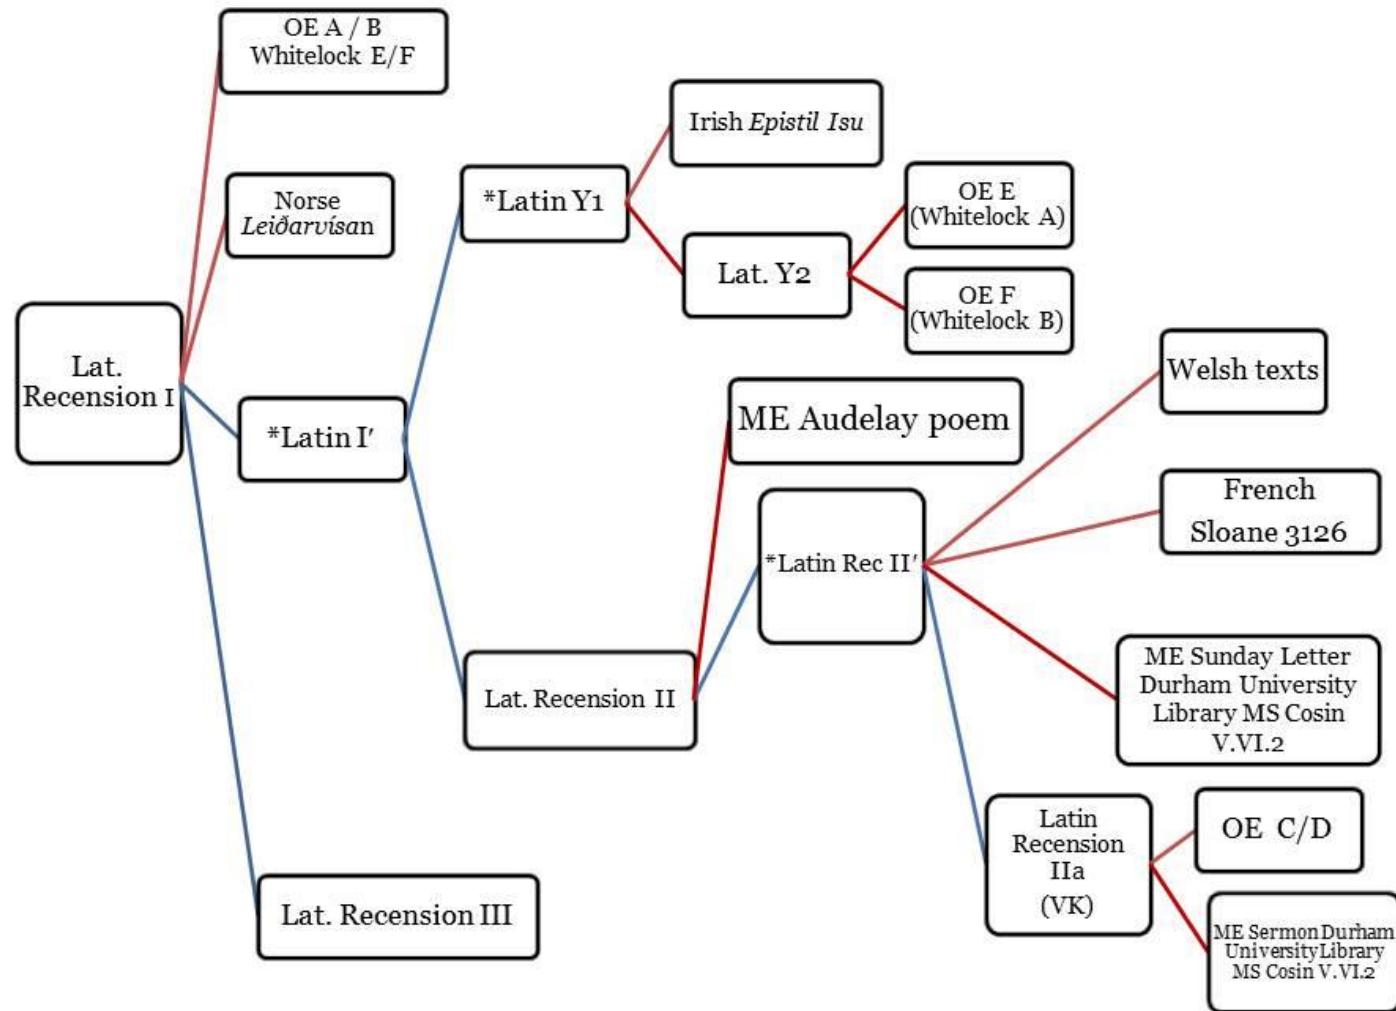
OE A / B
Whitelock E/F

Norse
*Leiðarvísan*

Irish *Epistil Isu*

*Latin Y1

OE E
(Whitelock A)

Lat. Y2

OE F
(Whitelock B)

Lat.
Recension I

*Latin I′

Welsh texts

ME Audelay poem

French
Sloane 3126

*Latin Rec II′

ME Sunday Letter
Durham University
Library MS Cosin
V.VI.2

Lat. Recension II

Latin
Recension
IIa
(VK)

OE C/D

Lat. Recension III

ME Sermon Durham
University Library
MS Cosin V.VI.2